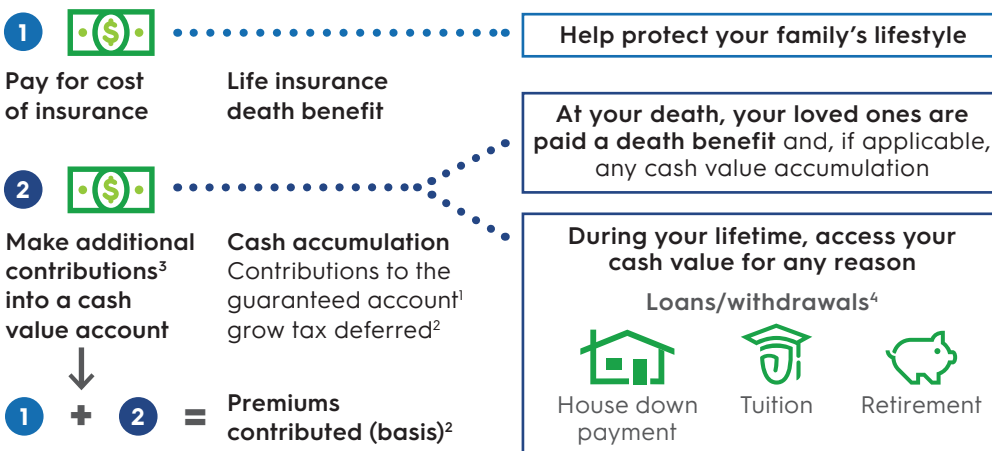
1

Pay for cost of insurance

Life insurance death benefit

Help protect your family's lifestyle

At your death, your loved ones are paid a death benefit and, if applicable, any cash value accumulation

2

Make additional contributions$^3$ into a cash value account

Cash accumulation
Contributions to the guaranteed account$^1$ grow tax deferred$^2$

During your lifetime, access your cash value for any reason

Loans/withdrawals$^4$

House down payment

Tuition

Retirement

1 + 2 = Premiums contributed (basis)$^2$